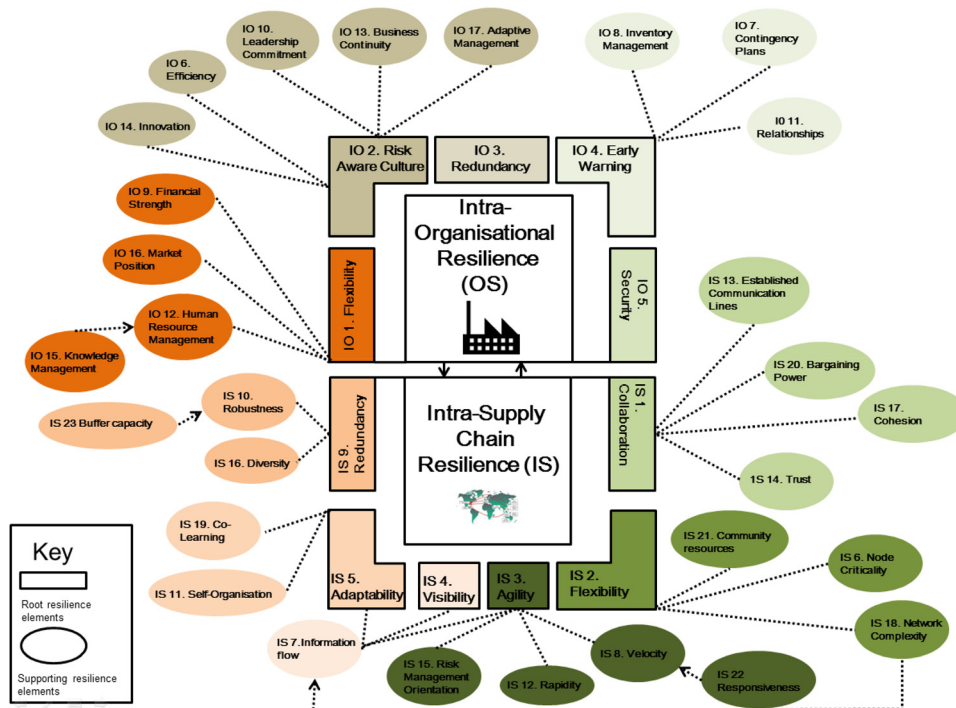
IO 10. Leadership Commitment

IO 13. Business Continuity

IO 17. Adaptive Management

IO 8. Inventory Management

IO 7. Contingency Plans

IO 6. Efficiency

IO 11. Relationships

IO 14. Innovation

IO 2. Risk Aware Culture

IO 3. Redundancy

IO 4. Early Warning

IO 9. Financial Strength

Intra-Organisational Resilience (OS)

IO 16. Market Position

IO 1. Flexibility

IO 5. Security

IS 13. Established Communication Lines

IO 12. Human Resource Management

IO 15. Knowledge Management

IS 20. Bargaining Power

IS 10. Robustness

IS 23 Buffer capacity

IS 9. Redundancy

Intra-Supply Chain Resilience (IS)

IS 1. Collaboration

IS 17. Cohesion

IS 16. Diversity

IS 14. Trust

IS 19. Co-Learning

IS 21. Community resources

Key

IS 6. Node Criticality

Root resilience elements

IS 11. Self-Organisation

IS 5. Adaptability

IS 4. Visibility

IS 3. Agility

IS 2. Flexibility

IS 18. Network Complexity

IS 7. Information flow

Supporting resilience elements

IS 8. Velocity

IS 15. Risk Management Orientation

IS 12. Rapidity

IS 22 Responsiveness